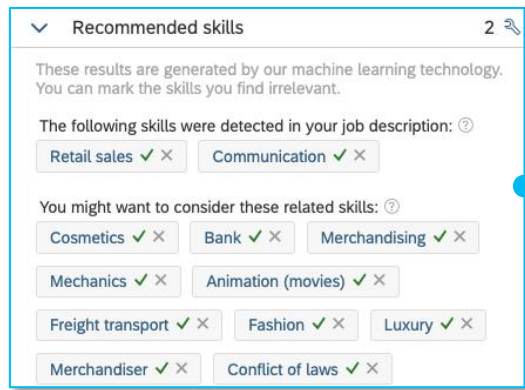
Recommended skills 2

These results are generated by our machine learning technology. You can mark the skills you find irrelevant.

The following skills were detected in your job description: ?

Retail sales ✓ ✕ Communication ✓ ✕

You might want to consider these related skills: ?

Cosmetics ✓ ✕ Bank ✓ ✕ Merchandising ✓ ✕

Mechanics ✓ ✕ Animation (movies) ✓ ✕

Freight transport ✓ ✕ Fashion ✓ ✕ Luxury ✓ ✕

Merchandiser ✓ ✕ Conflict of laws ✓ ✕